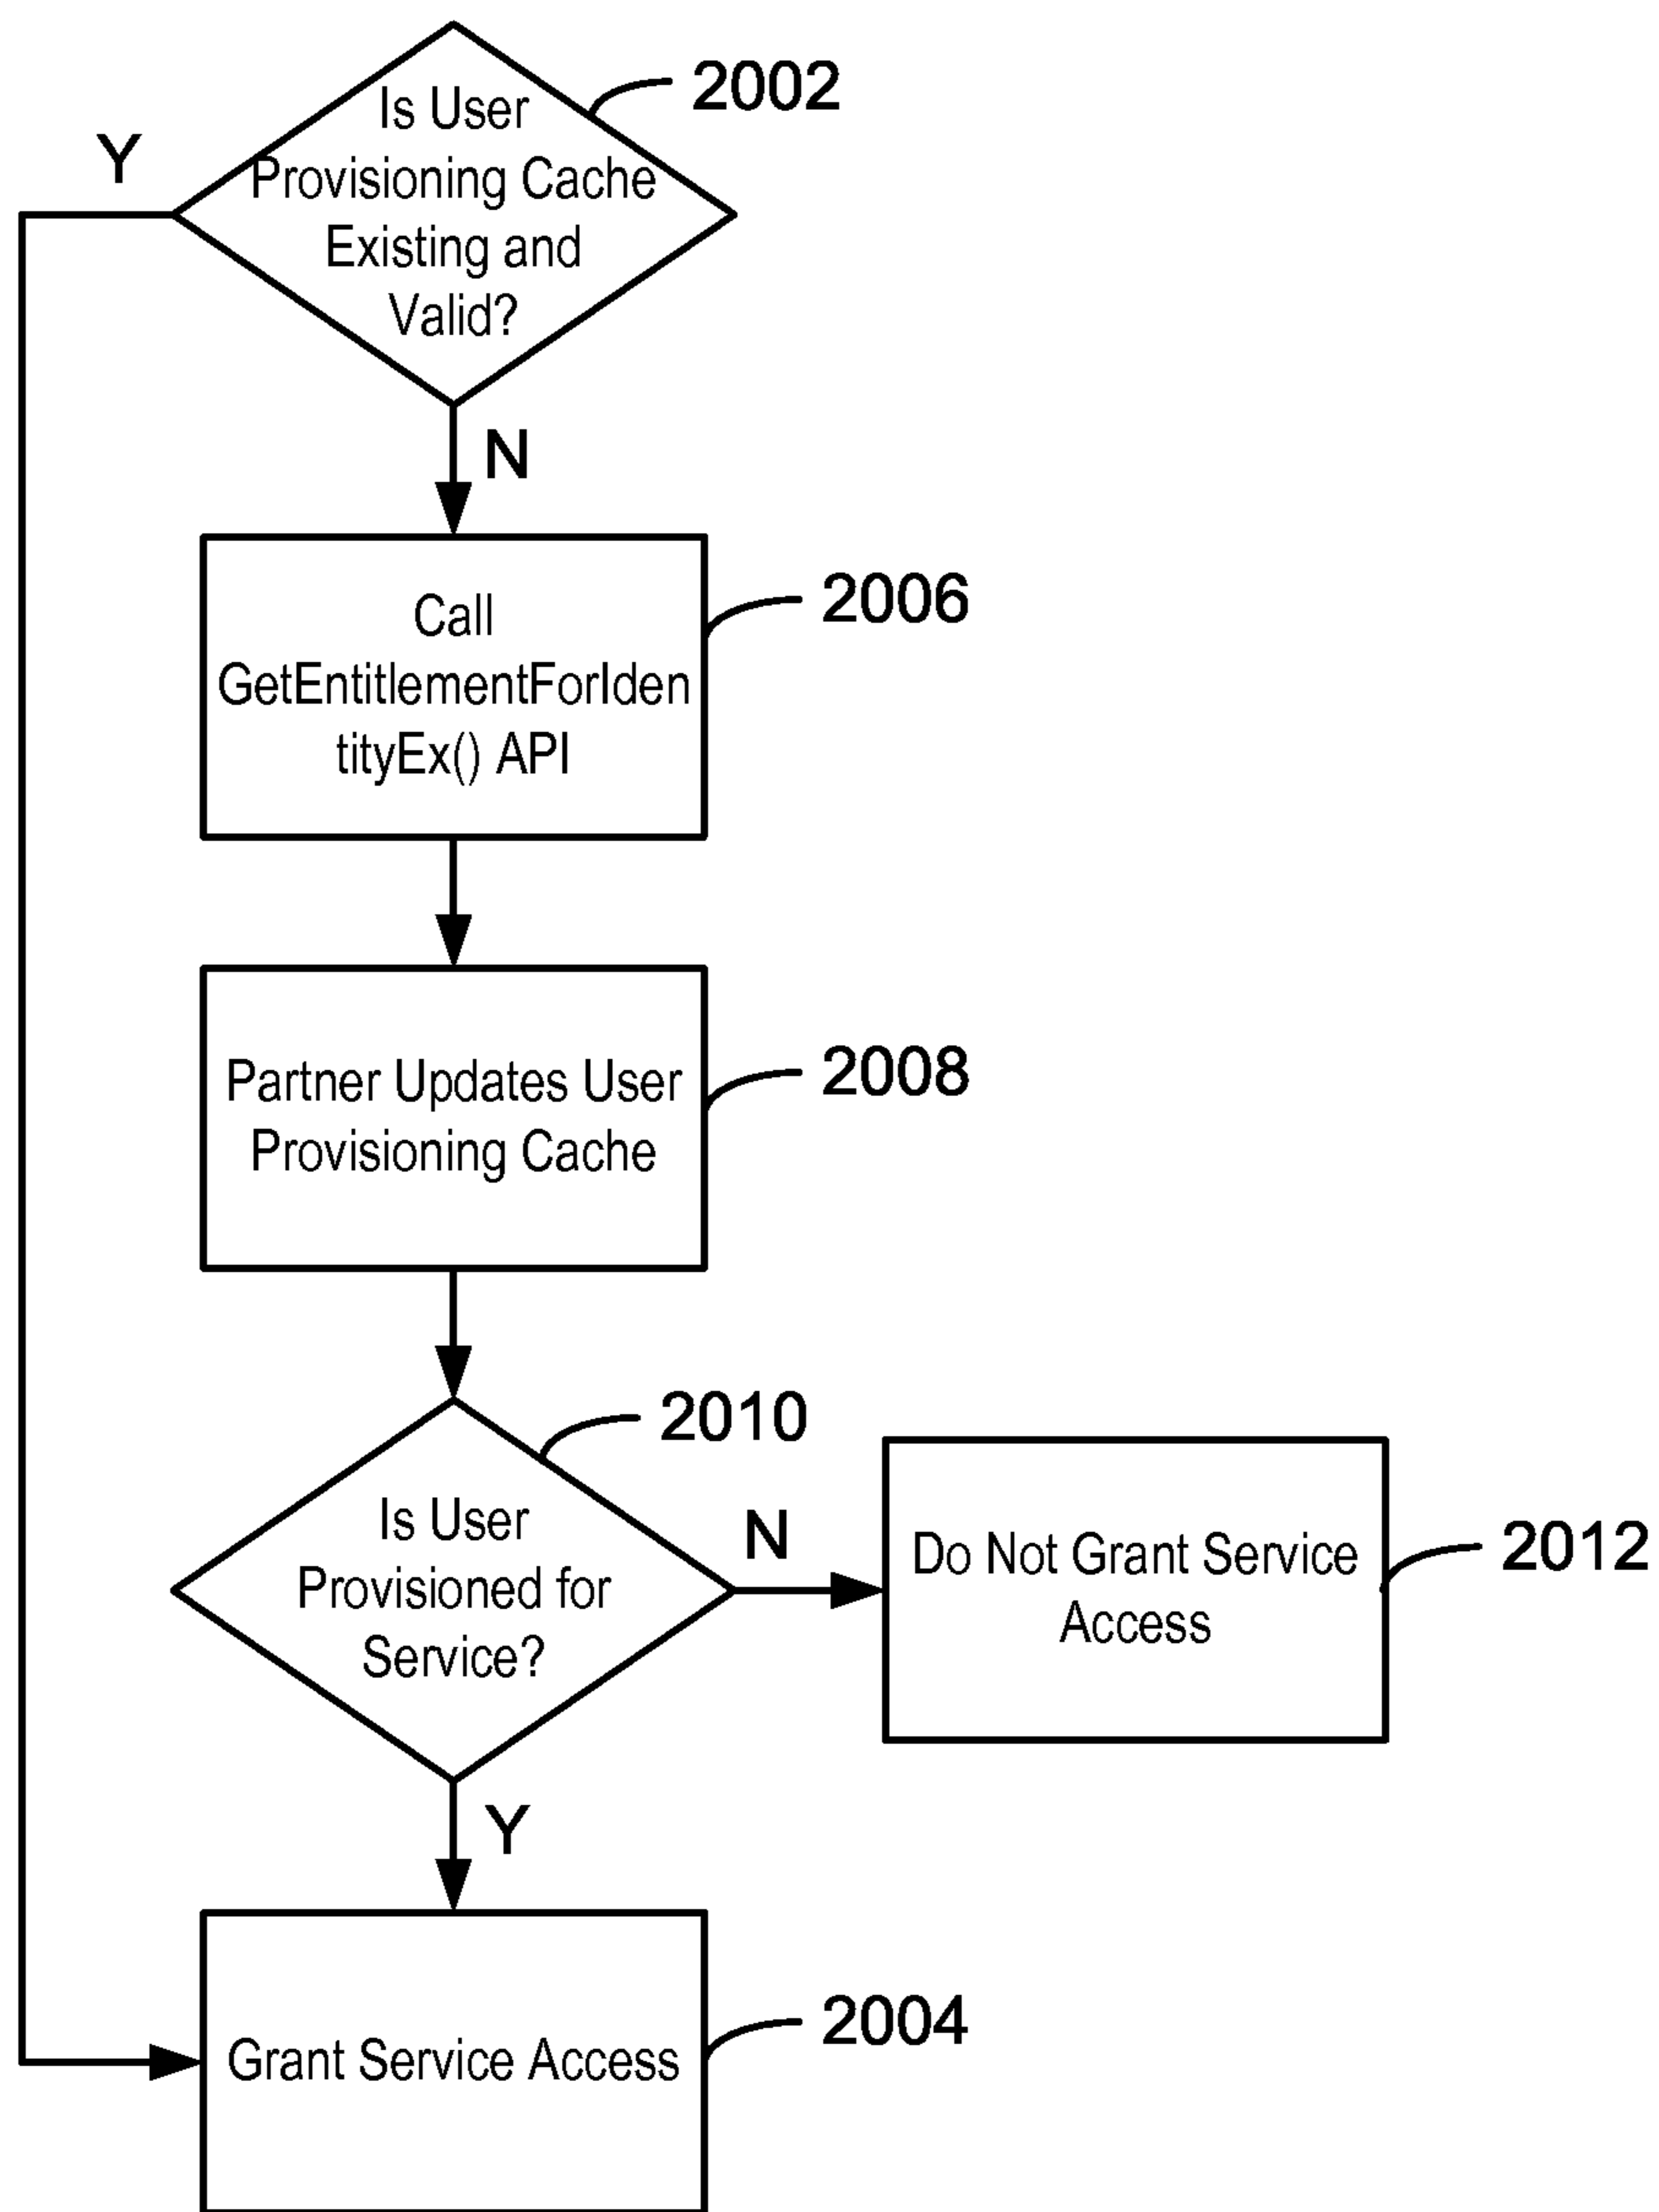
Is User Provisioning Cache Existing and Valid?

2002

Y

N

Call GetEntitlementForIdentityEx() API

2006

Partner Updates User Provisioning Cache

2008

2010

Is User Provisioned for Service?

N

Do Not Grant Service Access

2012

Y

Grant Service Access

2004